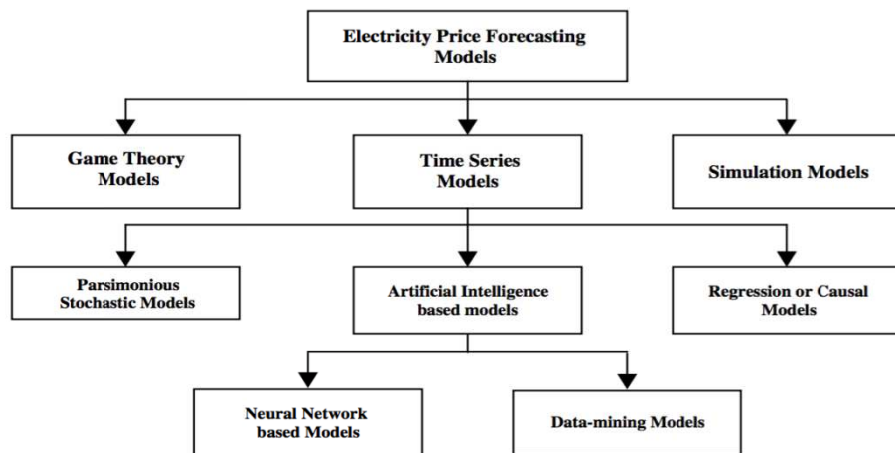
Electricity Price Forecasting Models

Game Theory Models

Time Series Models

Simulation Models

Parsimonious Stochastic Models

Artificial Intelligence based models

Regression or Causal Models

Neural Network based Models

Data-mining Models